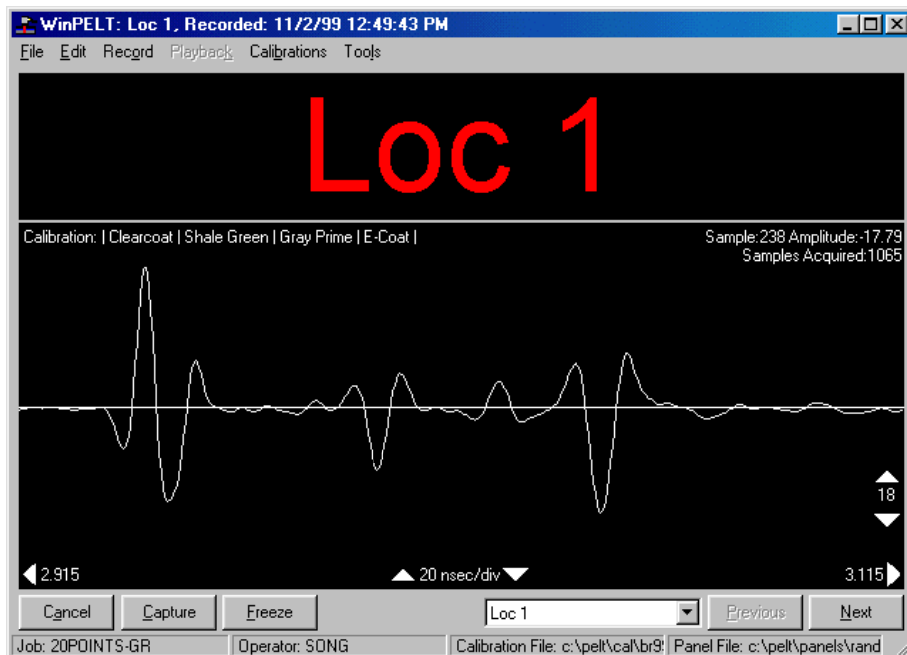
WinPELT: Loc 1, Recorded: 11/2/99 12:49:43 PM

File Edit Record Playback Calibrations Tools

Loc 1

Calibration: | Clearcoat | Shale Green | Gray Prime | E-Coat |

Sample:238 Amplitude:-17.79
Samples Acquired:1065

18

2.915

20 nsec/div

3.115

Cancel Capture Freeze

Loc 1

Previous Next

Job: 20POINTS-GR | Operator: SONG | Calibration File: c:\pelt\cal\br9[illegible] | Panel File: c:\pelt\panels\rand